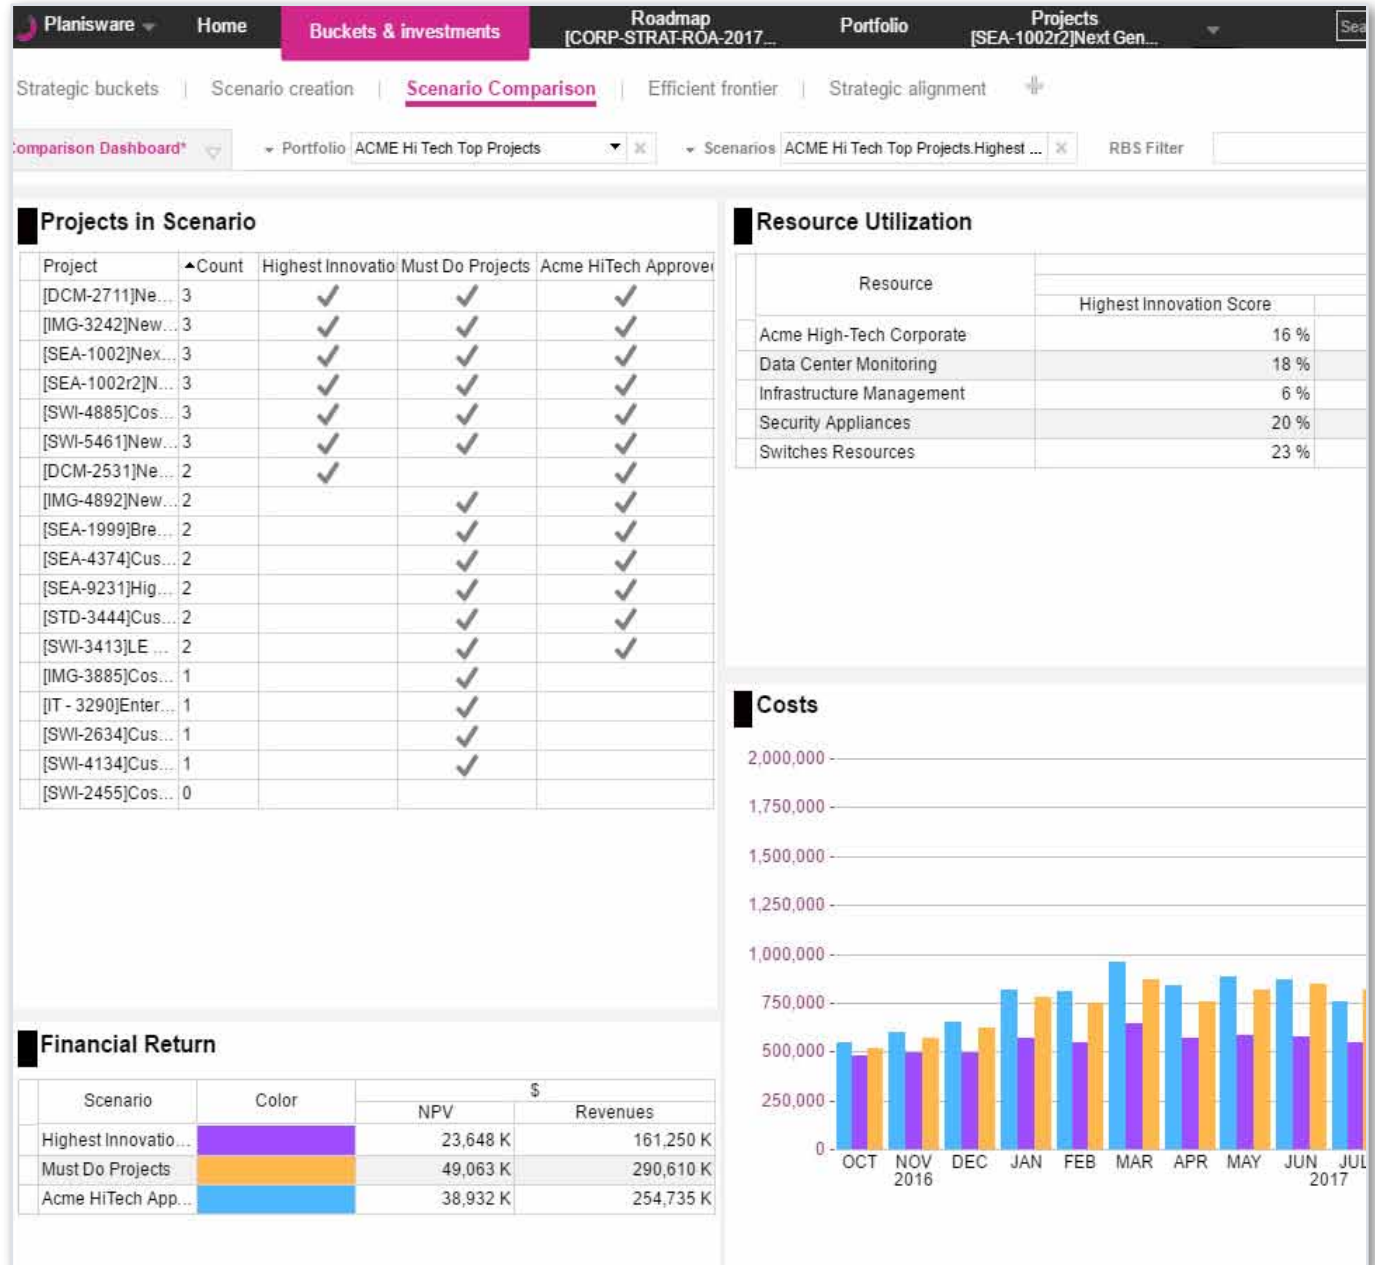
Planisware Home Buckets & investments Roadmap [CORP-STRAT-ROA-2017... Portfolio Projects [SEA-1002r2]Next Gen... Sea

Strategic buckets | Scenario creation | Scenario Comparison | Efficient frontier | Strategic alignment

:omparison Dashboard* Portfolio ACME Hi Tech Top Projects Scenarios ACME Hi Tech Top Projects.Highest ... RBS Filter

Projects in Scenario

| Project | Count | Highest Innovatio | Must Do Projects | Acme HiTech Approve |
|---|---|---|---|---|
| [DCM-2711]Ne... | 3 | ✓ | ✓ | ✓ |
| [IMG-3242]New... | 3 | ✓ | ✓ | ✓ |
| [SEA-1002]Nex... | 3 | ✓ | ✓ | ✓ |
| [SEA-1002r2]N... | 3 | ✓ | ✓ | ✓ |
| [SWI-4885]Cos... | 3 | ✓ | ✓ | ✓ |
| [SWI-5461]New... | 3 | ✓ | ✓ | ✓ |
| [DCM-2531]Ne... | 2 | ✓ | | ✓ |
| [IMG-4892]New... | 2 | | ✓ | ✓ |
| [SEA-1999]Bre... | 2 | | ✓ | ✓ |
| [SEA-4374]Cus... | 2 | | ✓ | ✓ |
| [SEA-9231]Hig... | 2 | | ✓ | ✓ |
| [STD-3444]Cus... | 2 | | ✓ | ✓ |
| [SWI-3413]LE ... | 2 | | ✓ | ✓ |
| [IMG-3885]Cos... | 1 | | ✓ | |
| [IT - 3290]Enter... | 1 | | ✓ | |
| [SWI-2634]Cus... | 1 | | ✓ | |
| [SWI-4134]Cus... | 1 | | ✓ | |
| [SWI-2455]Cos... | 0 | | | |

Resource Utilization

| Resource | Highest Innovation Score |
|---|---|
| Acme High-Tech Corporate | 16 % |
| Data Center Monitoring | 18 % |
| Infrastructure Management | 6 % |
| Security Appliances | 20 % |
| Switches Resources | 23 % |

Costs

2,000,000
1,750,000
1,500,000
1,250,000
1,000,000
750,000
500,000
250,000
0
OCT NOV 2016 DEC JAN FEB MAR APR MAY JUN 2017 JUL

Financial Return

| Scenario | Color | $ NPV | $ Revenues |
|---|---|---|---|
| Highest Innovatio... | | 23,648 K | 161,250 K |
| Must Do Projects | | 49,063 K | 290,610 K |
| Acme HiTech App... | | 38,932 K | 254,735 K |